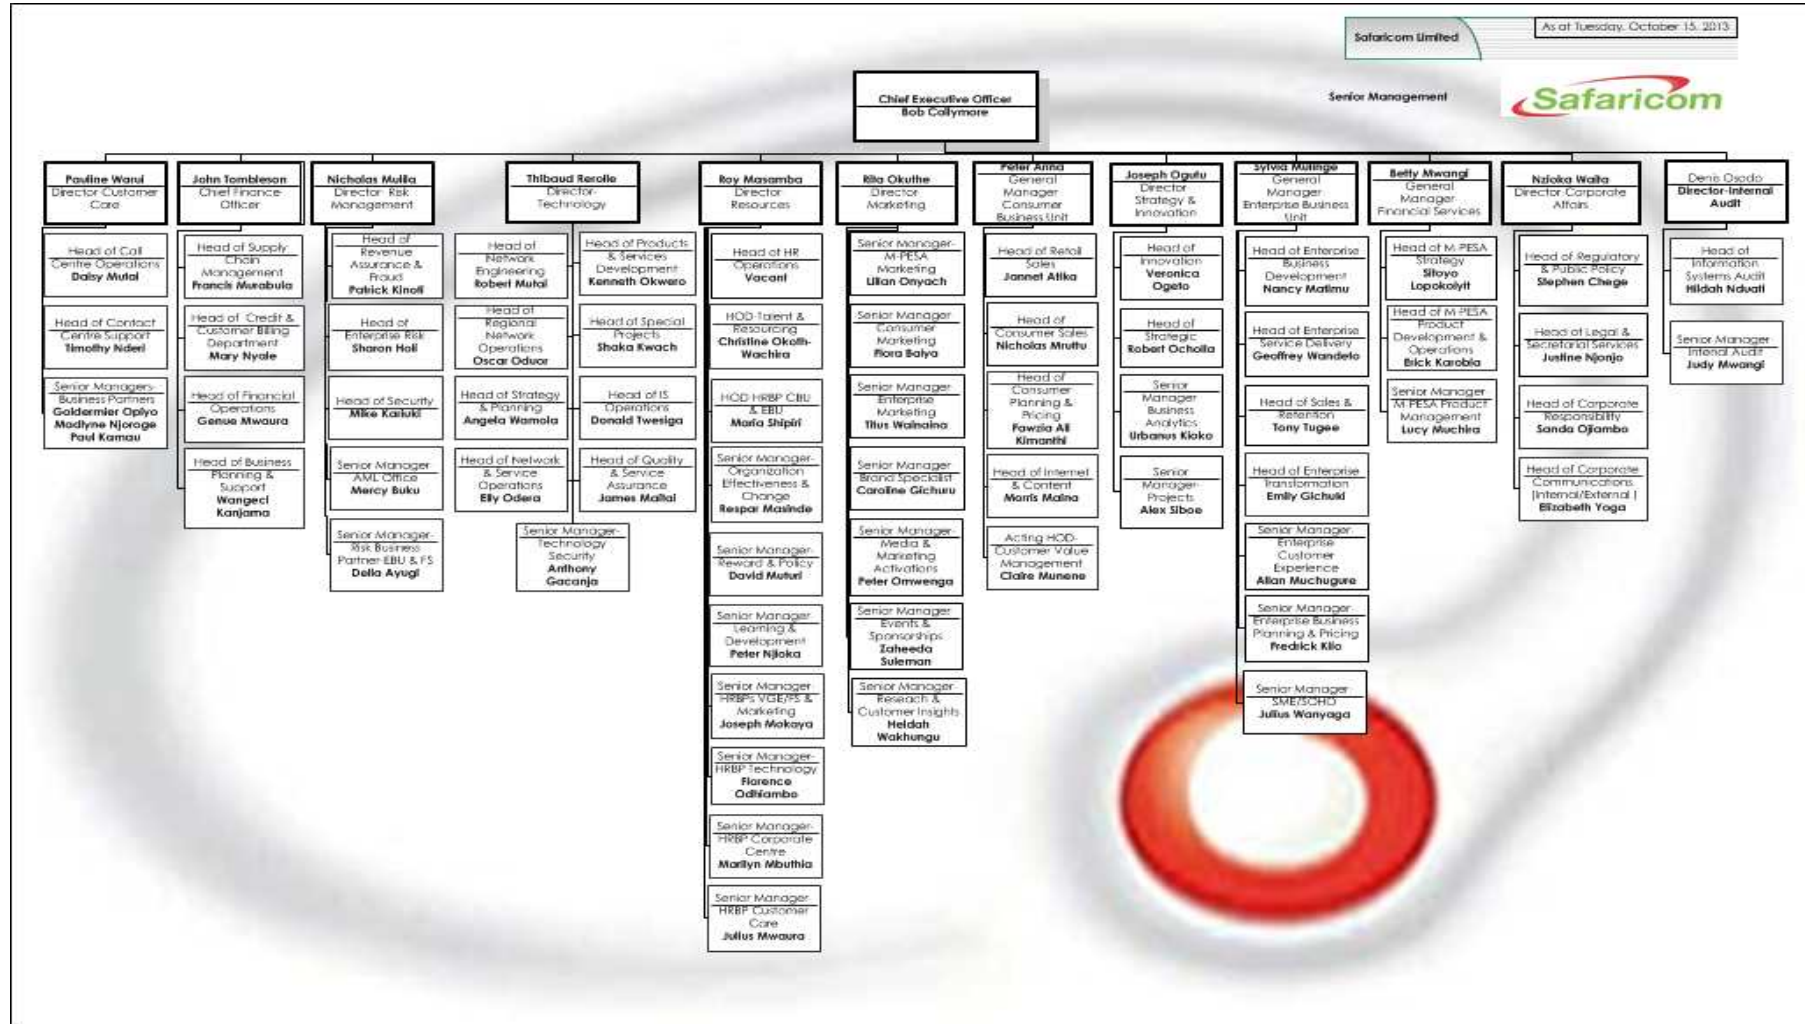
Safaricom Limited

As at Tuesday, October 15, 2013

Chief Executive Officer
Bob Collymore

Senior Management

Safaricom

Pauline Warui
Director Customer Care

Head of Call Centre Operations
Daisy Mutai

Head of Contact Centre Support
Timothy Nderi

Senior Managers-Business Partners
Goldermier Opiyo
Madlyne Njoroge
Paul Kamau

John Tombleson
Chief Finance Officer

Head of Supply Chain Management
Francis Murabula

Head of Credit & Customer Billing Department
Mary Nyale

Head of Financial Operations
Genoa Mwaura

Head of Business Planning & Support
Wangeci Kanjama

Nicholas Mulila
Director Risk Management

Head of Revenue Assurance & Fraud
Patrick Kinoti

Head of Enterprise Risk
Sharon Holi

Head of Security
Mike Kariuki

Senior Manager AML Office
Mercy Buku

Senior Manager-Risk Business Partner-EBU & FS
Della Ayugi

Thibaud Rerolle
Director-Technology

Head of Network Engineering
Robert Mutai

Head of Regional Network Operations
Oscar Oduor

Head of Strategy & Planning
Angela Wamola

Head of Network & Service Operations
Elly Odera

Senior Manager-Technology Security
Anthony Gacanja

Head of Products & Services Development
Kenneth Okwero

Head of Special Projects
Shaka Kwach

Head of IS Operations
Donald Twesiga

Head of Quality & Service Assurance
James Maitai

Roy Masamba
Director Resources

Head of HR Operations
Vacant

HOD-Talent & Resourcing
Christine Okoth-Wachira

HOD HRBP CBU & EBU
Maria Shipiri

Senior Manager-Organization Effectiveness & Change
Respar Masinde

Senior Manager-Reward & Policy
David Muturi

Senior Manager-Learning & Development
Peter Njoka

Senior Manager HRBPs VGE/FS & Marketing
Joseph Mokaya

Senior Manager-HRBP Technology
Florence Odhiambo

Senior Manager-HRBP Corporate Centre
Marilyn Mbuthia

Senior Manager HRBP Customer Care
Julius Mwaura

Rita Okuthe
Director Marketing

Senior Manager-M-PESA Marketing
Lilian Onyach

Senior Manager Consumer Marketing
Flora Baiya

Senior Manager Enterprise Marketing
Titus Wainaina

Senior Manager Brand Specialist
Caroline Gichuru

Senior Manager Media & Marketing Activations
Peter Omwenga

Senior Manager Events & Sponsorships
Zaheeda Suleman

Senior Manager Research & Customer Insights
Heidah Wakhungu

Peter Arina
General Manager Consumer Business Unit

Head of Retail Sales
Jannet Atika

Head of Consumer Sales
Nicholas Mruttu

Head of Consumer Planning & Pricing
Fawzia Ali Kimanthi

Head of Internet & Content
Morris Maina

Acting HOD-Customer Value Management
Claire Munene

Joseph Ogutu
Director Strategy & Innovation

Head of Innovation
Veronica Ogeto

Head of Strategic
Robert Ochola

Senior Manager Business Analytics
Urbanus Kioko

Senior Manager-Projects
Alex Siboe

Sylvia Mulinge
General Manager Enterprise Business Unit

Head of Enterprise Business Development
Nancy Matimu

Head of Enterprise Service Delivery
Geoffrey Wandeto

Head of Sales & Retention
Tony Tugee

Head of Enterprise Transformation
Emily Gichuki

Senior Manager Enterprise Customer Experience
Allan Muchugure

Senior Manager Enterprise Business Planning & Pricing
Fredrick Kilo

Senior Manager SME/SOHO
Julius Wanyaga

Betty Mwangi
General Manager Financial Services

Head of M-PESA Strategy
Sitoyo Lopokoiyit

Head of M-PESA Product Development & Operations
Brick Karobia

Senior Manager M-PESA Product Management
Lucy Muchira

Nzioka Waita
Director Corporate Affairs

Head of Regulatory & Public Policy
Stephen Chege

Head of Legal & Secretarial Services
Justine Njonjo

Head of Corporate Responsibility
Sanda Ojiambo

Head of Corporate Communications (Internal/External)
Elizabeth Yoga

Denis Osodo
Director-Internal Audit

Head of Information Systems Audit
Hildah Nduati

Senior Manager Internal Audit
Judy Mwangi